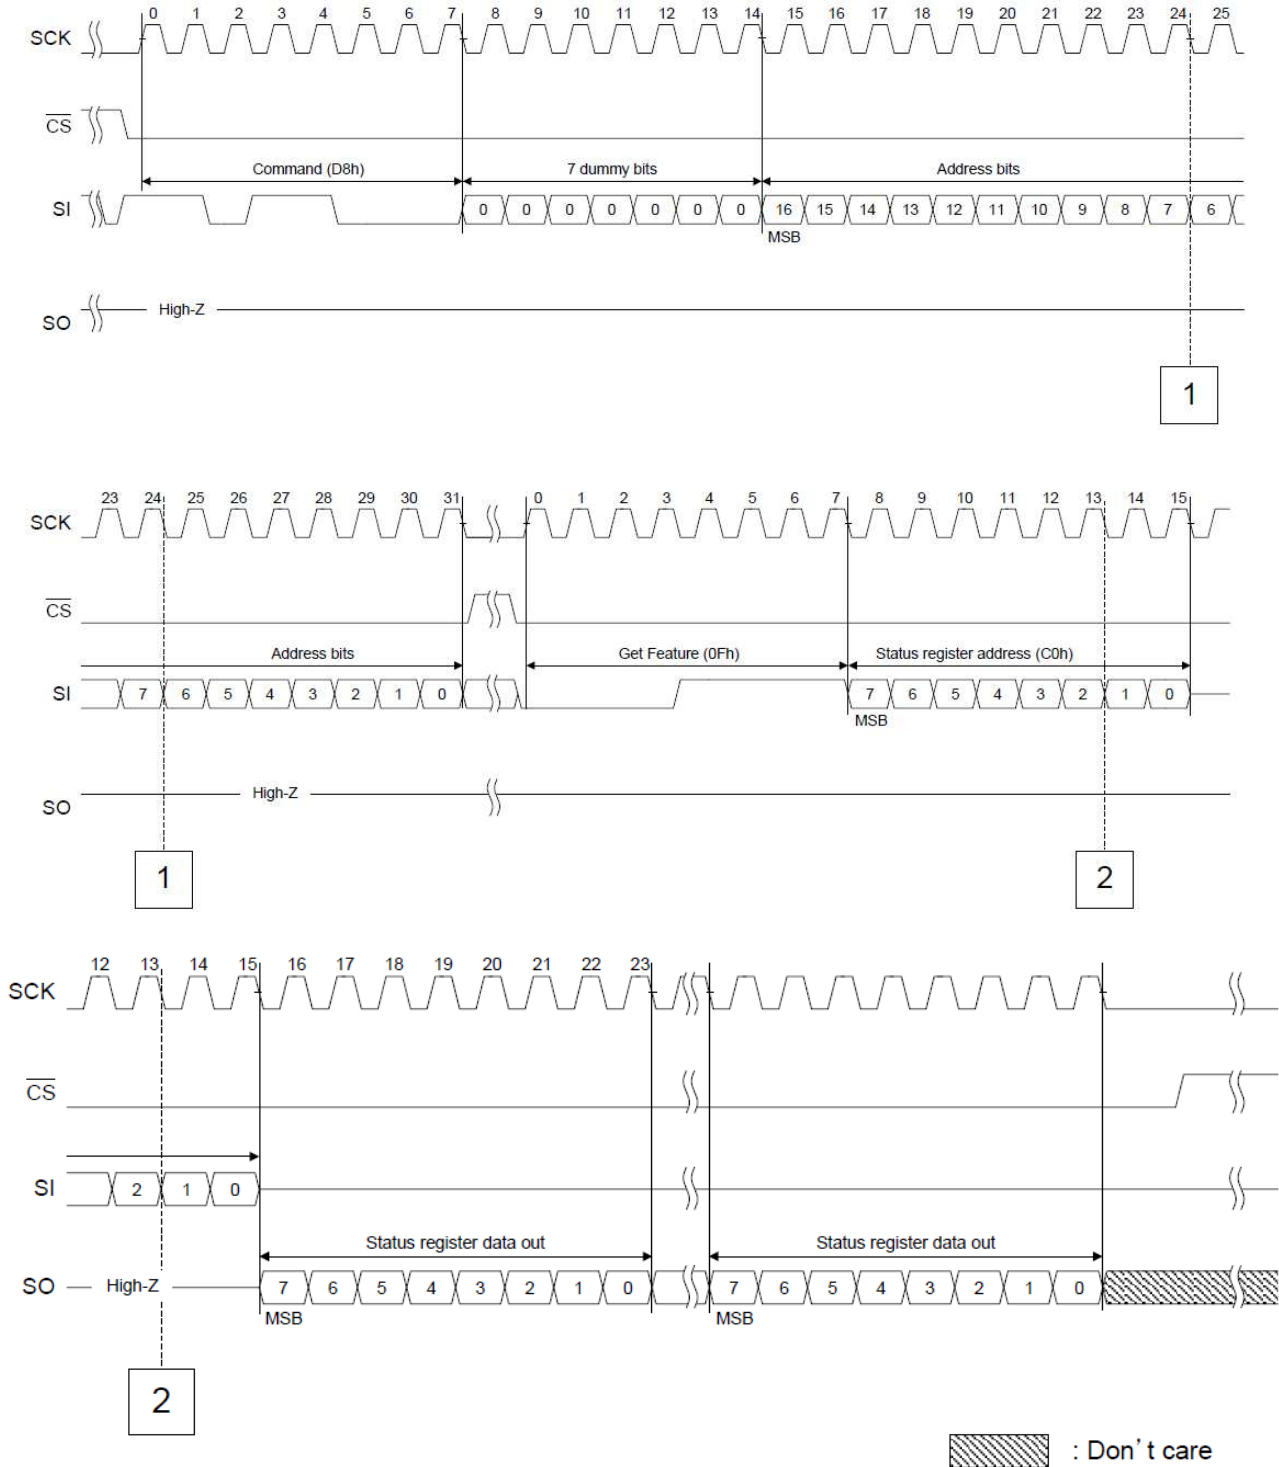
SCK 0 1 2 3 4 5 6 7 8 9 10 11 12 13 14 15 16 17 18 19 20 21 22 23 24 25

$\overline{CS}$

Command (D8h)
7 dummy bits
Address bits

SI 0 0 0 0 0 0 0 16 15 14 13 12 11 10 9 8 7 6
MSB

SO High-Z

1

SCK 23 24 25 26 27 28 29 30 31 0 1 2 3 4 5 6 7 8 9 10 11 12 13 14 15

$\overline{CS}$

Address bits
Get Feature (0Fh)
Status register address (C0h)

SI 7 6 5 4 3 2 1 0 7 6 5 4 3 2 1 0
MSB

SO High-Z

1
2

SCK 12 13 14 15 16 17 18 19 20 21 22 23

$\overline{CS}$

SI 2 1 0

Status register data out
Status register data out

SO High-Z 7 6 5 4 3 2 1 0 7 6 5 4 3 2 1 0
MSB MSB

2

: Don' t care